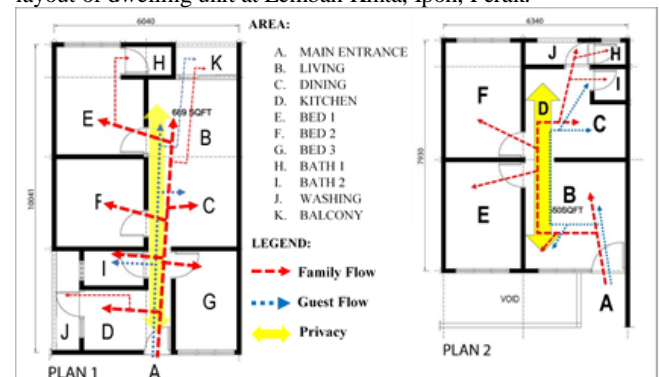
layout of dwelling unit at Lembah Kinta, Ipoh, Perak.

6040

AREA:
A. MAIN ENTRANCE
B. LIVING
C. DINING
D. KITCHEN
E. BED 1
F. BED 2
G. BED 3
H. BATH 1
I. BATH 2
J. WASHING
K. BALCONY

LEGEND:
Family Flow
Guest Flow
Privacy

H
K
669 SQFT
E
B
10041
F
C
I
G
J
D
PLAN 1
A

6340
J
H
D
F
I
C
7930
B
E
605QFT
VOID
A
PLAN 2